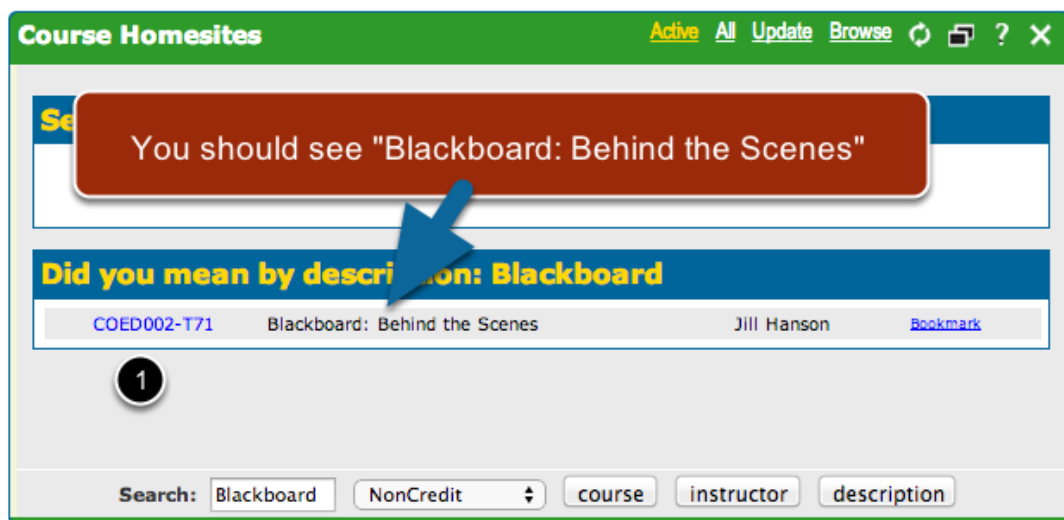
Course Homesites

Active All Update Browse ? ✕

Se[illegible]

You should see "Blackboard: Behind the Scenes"

Did you mean by descri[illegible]ion: Blackboard

| COED002-T71 | Blackboard: Behind the Scenes | Jill Hanson | Bookmark |
|---|---|---|---|

1

Search: Blackboard NonCredit course instructor description